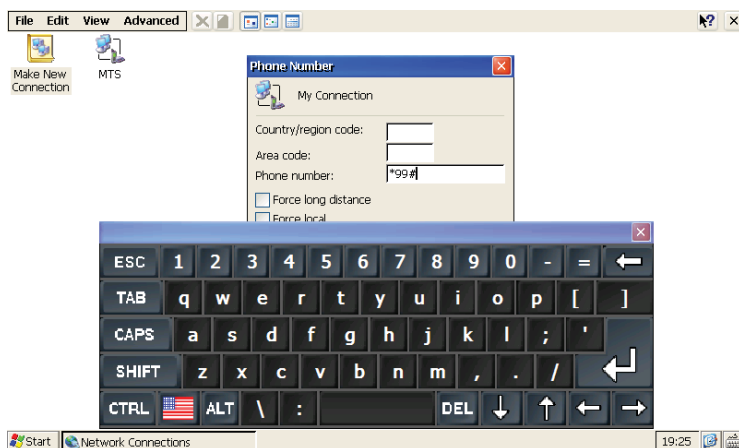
File Edit View Advanced

Make New Connection

MTS

Phone Number

My Connection

Country/region code:

Area code:

Phone number: *99#

Force long distance

Force local

ESC 1 2 3 4 5 6 7 8 9 0 - = ←

TAB q w e r t y u i o p [ ]

CAPS a s d f g h j k l ; '

SHIFT z x c v b n m , . /

CTRL ALT \ : DEL ↓ ↑ ← →

Start Network Connections 19:25